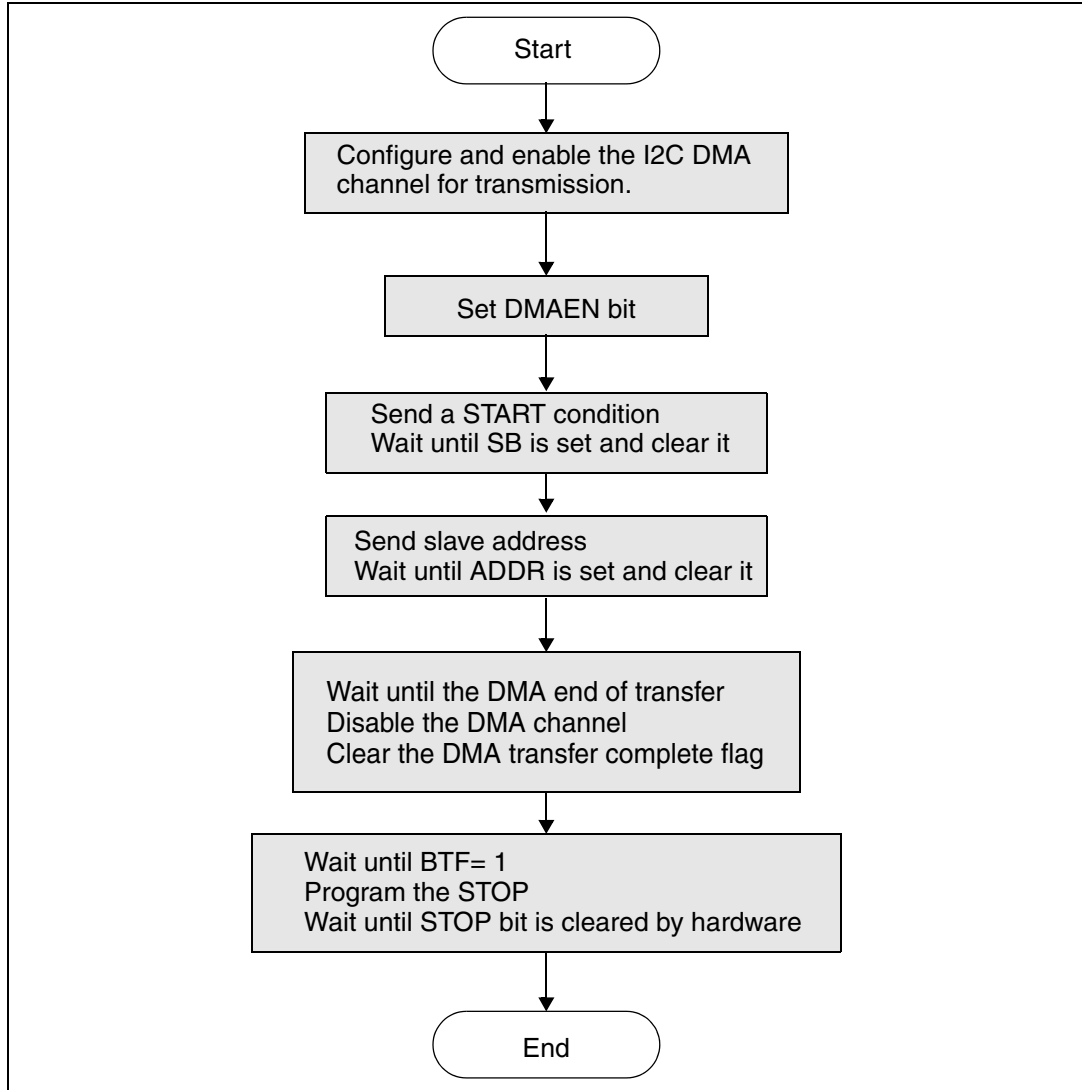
Start

Configure and enable the I2C DMA channel for transmission.

Set DMAEN bit

Send a START condition
Wait until SB is set and clear it

Send slave address
Wait until ADDR is set and clear it

Wait until the DMA end of transfer
Disable the DMA channel
Clear the DMA transfer complete flag

Wait until BTF= 1
Program the STOP
Wait until STOP bit is cleared by hardware

End